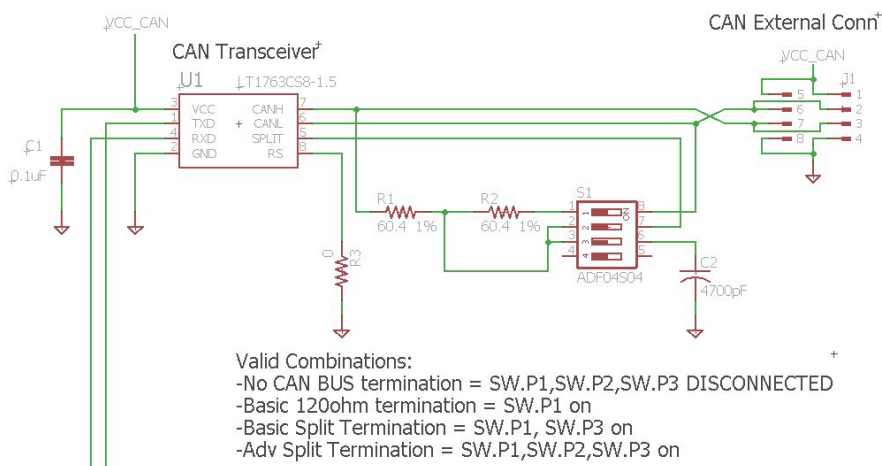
VCC_CAN

CAN Transceiver

U1

LT1763CS8-1.5

3 VCC
1 TXD
4 RXD
2 GND

CANH 7
CANL 6
SPLIT 5
RS 8

C1
0.1uF

CAN External Conn

VCC_CAN

J1

5 1
6 2
7 3
8 4

R1
60.4 1%

R2
60.4 1%

S1

1 8
2 7
3 6
4 5

ON

ADF04S04

C2
4700pF

0
R3

Valid Combinations:
-No CAN BUS termination = SW.P1,SW.P2,SW.P3 DISCONNECTED
-Basic 120ohm termination = SW.P1 on
-Basic Split Termination = SW.P1, SW.P3 on
-Adv Split Termination = SW.P1,SW.P2,SW.P3 on